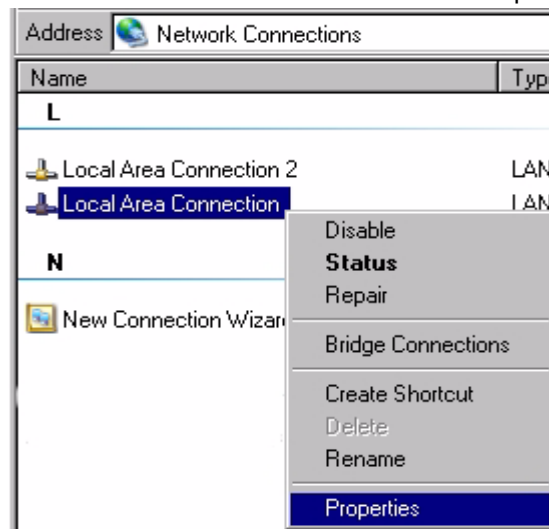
Address Network Connections

Name Typ

L

Local Area Connection 2 LAN

Local Area Connection LAN

N

New Connection Wizar

Disable
Status
Repair

Bridge Connections

Create Shortcut
Delete
Rename

Properties